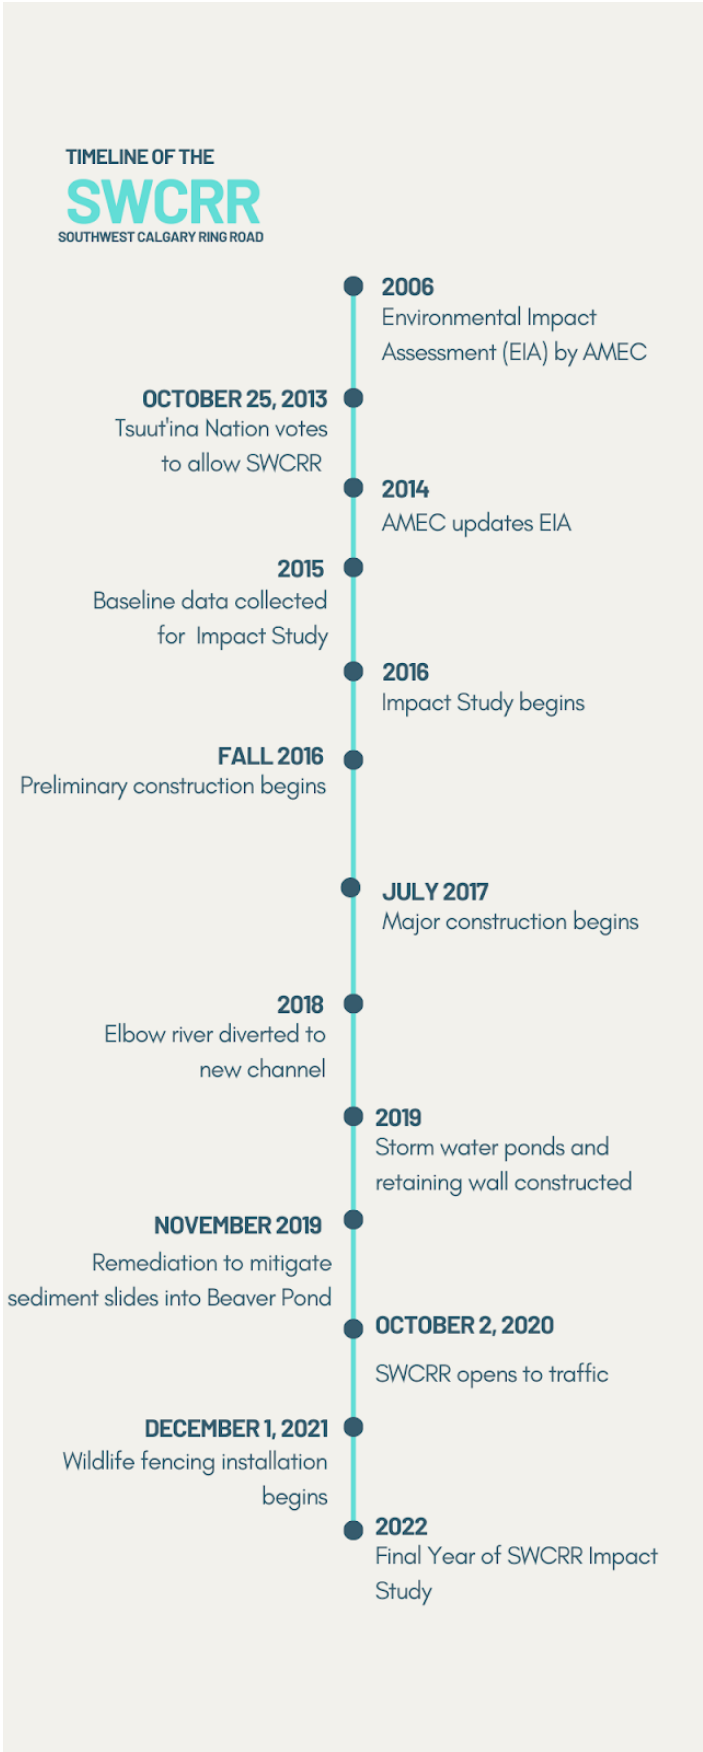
TIMELINE OF THE
SWCRR
SOUTHWEST CALGARY RING ROAD

2006
Environmental Impact Assessment (EIA) by AMEC

OCTOBER 25, 2013
Tsuut'ina Nation votes to allow SWCRR

2014
AMEC updates EIA

2015
Baseline data collected for Impact Study

2016
Impact Study begins

FALL 2016
Preliminary construction begins

JULY 2017
Major construction begins

2018
Elbow river diverted to new channel

2019
Storm water ponds and retaining wall constructed

NOVEMBER 2019
Remediation to mitigate sediment slides into Beaver Pond

OCTOBER 2, 2020
SWCRR opens to traffic

DECEMBER 1, 2021
Wildlife fencing installation begins

2022
Final Year of SWCRR Impact Study